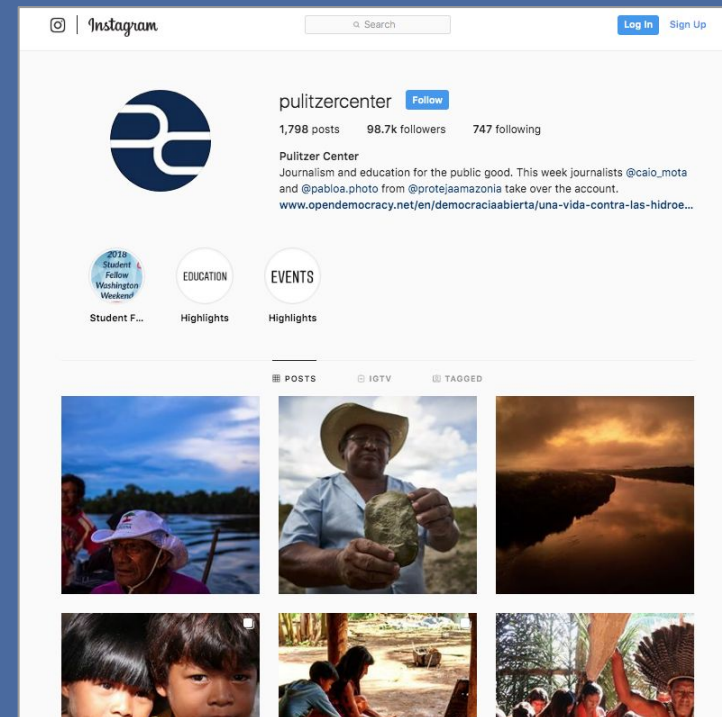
Instagram

Search

Log In Sign Up

pulitzercenter Follow

1,798 posts 98.7k followers 747 following

Pulitzer Center
Journalism and education for the public good. This week journalists @caio_mota and @pabloa.photo from @protejaamazonia take over the account.
www.opendemocracy.net/en/democraciaabierta/una-vida-contra-las-hidroe...

2018 Student Fellow Washington Weekend
Student F...

EDUCATION
Highlights

EVENTS
Highlights

POSTS IGTV TAGGED